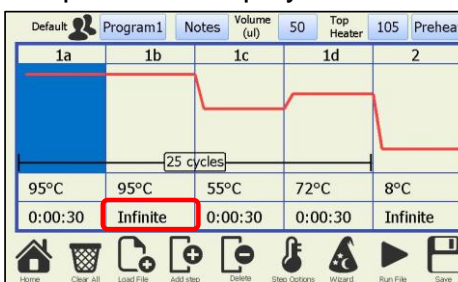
Default Program1 Notes Volume (ul) 50 Top Heater 105 Preheat

| 1a | 1b | 1c | 1d | 2 |
|---|---|---|---|---|
| 95°C | 95°C | 55°C | 72°C | 8°C |
| 0:00:30 | Infinite | 0:00:30 | 0:00:30 | Infinite |

25 cycles

Home Clear All Load File Add step Delete Step Options Wizard Run File Save